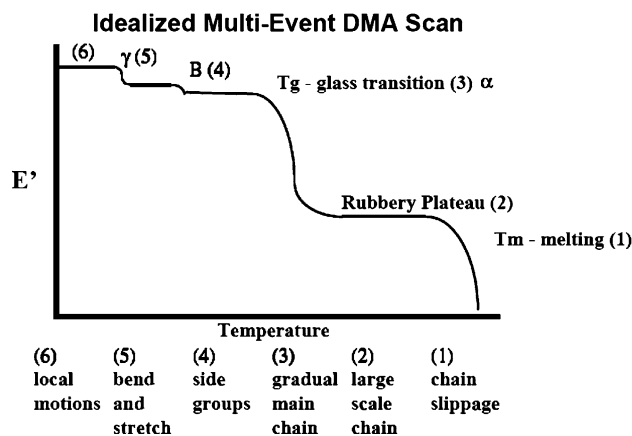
Idealized Multi-Event DMA Scan

(6) γ (5) B (4) Tg - glass transition (3) α

E'

Rubbery Plateau (2)

Tm - melting (1)

Temperature

(6) local motions

(5) bend and stretch

(4) side groups

(3) gradual main chain

(2) large scale chain

(1) chain slippage